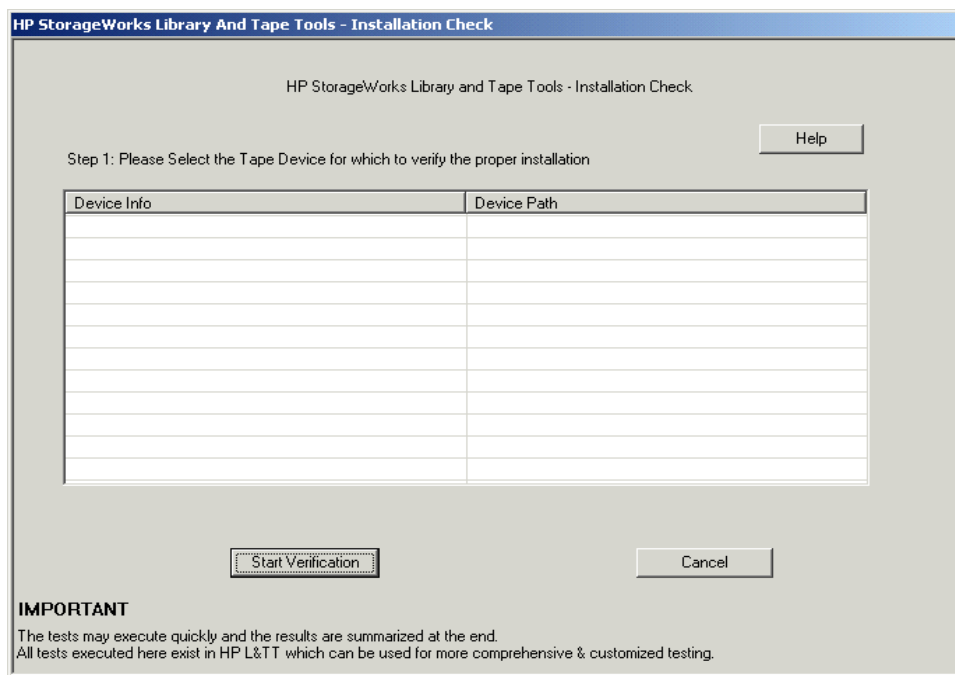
HP StorageWorks Library And Tape Tools - Installation Check

HP StorageWorks Library and Tape Tools - Installation Check

Help

Step 1: Please Select the Tape Device for which to verify the proper installation

| Device Info | Device Path |
|---|---|

Start Verification

Cancel

IMPORTANT

The tests may execute quickly and the results are summarized at the end.
All tests executed here exist in HP L&TT which can be used for more comprehensive & customized testing.